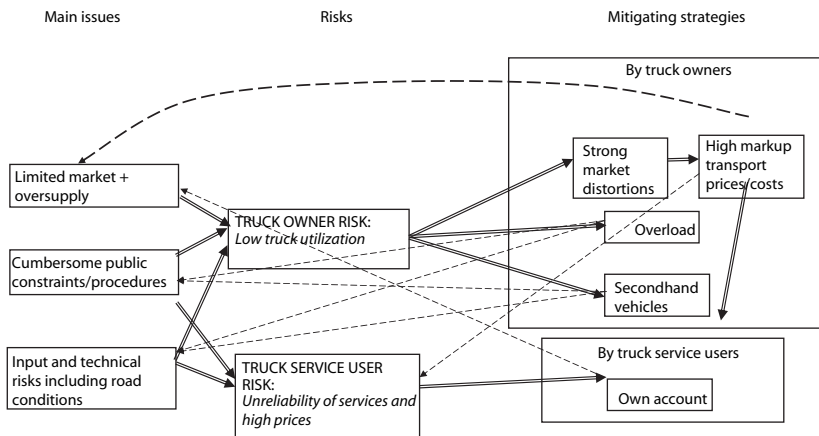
Main issues

Risks

Mitigating strategies

By truck owners

Limited market + oversupply

Cumbersome public constraints/procedures

Input and technical risks including road conditions

TRUCK OWNER RISK:
*Low truck utilization*

TRUCK SERVICE USER RISK:
*Unreliability of services and high prices*

Strong market distortions

High markup transport prices/costs

Overload

Secondhand vehicles

By truck service users

Own account